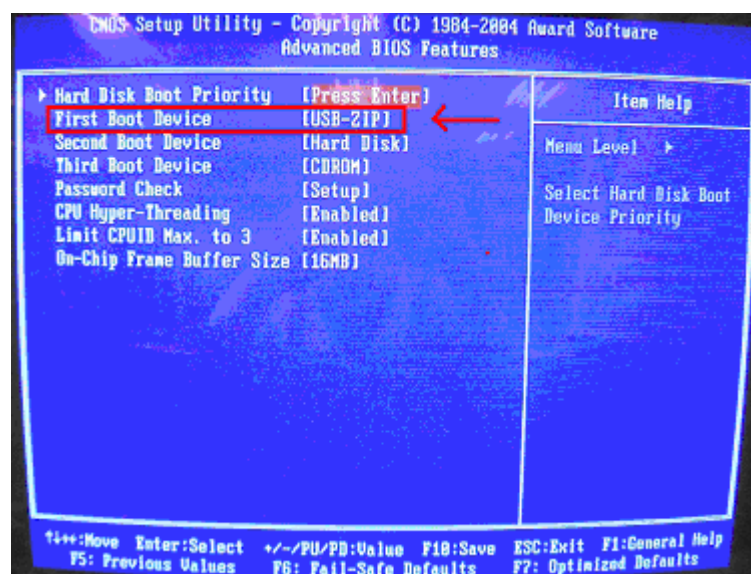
CMOS Setup Utility - Copyright (C) 1984-2004 Award Software
Advanced BIOS Features

| | | |
|---|---|---|
| ▸ Hard Disk Boot Priority | [Press Enter] | Item Help |
| First Boot Device | [USB-ZIP] | Menu Level ▸ |
| Second Boot Device | [Hard Disk] | Select Hard Disk Boot Device Priority |
| Third Boot Device | [CDROM] | |
| Password Check | [Setup] | |
| CPU Hyper-Threading | [Enabled] | |
| Limit CPUID Max. to 3 | [Enabled] | |
| On-Chip Frame Buffer Size | [16MB] | |

↑↓→←:Move Enter:Select +/-/PU/PD:Value F10:Save ESC:Exit F1:General Help
F5: Previous Values F6: Fail-Safe Defaults F7: Optimized Defaults